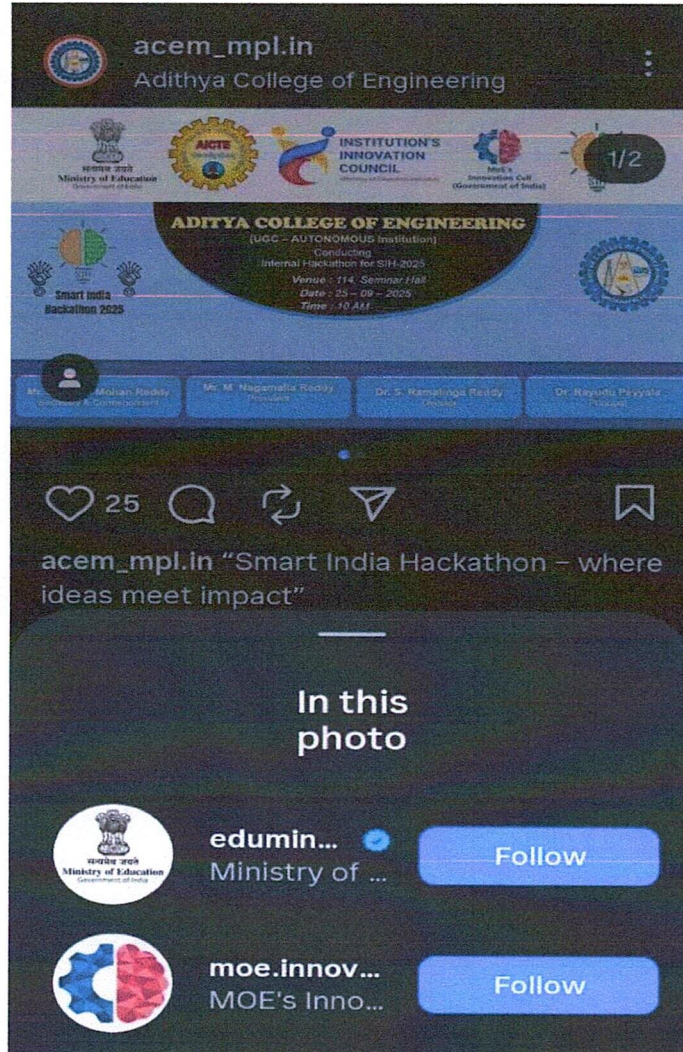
acem_mpl.in
Adithya College of Engineering

सत्यमेव जयते
Ministry of Education
Government of India

AICTE

INSTITUTION'S INNOVATION COUNCIL
(Ministry of Education Initiative)

MoE's Innovation Cell (Government of India)

1/2

ADITYA COLLEGE OF ENGINEERING
(UGC - AUTONOMOUS Institution)
Conducting
Internal Hackathon for SIH-2025
Venue : 114, Seminar Hall
Date : 25 - 09 - 2025
Time : 10 AM

Smart India Hackathon 2025

Mr. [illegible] Mohan Reddy
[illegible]

Mr. M. Nagamalla Reddy
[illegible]

Dr. S. Ramalinga Reddy
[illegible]

Dr. Rayudu Peyyala
Principal

25

acem_mpl.in "Smart India Hackathon - where ideas meet impact"

In this photo

सत्यमेव जयते
Ministry of Education
Government of India

edumin...
Ministry of ...
Follow

moe.innov...
MOE's Inno...
Follow